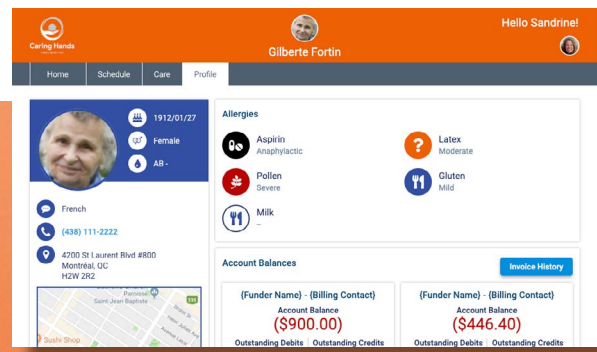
Caring Hands

Gilberte Fortin

Hello Sandrine!

Home | Schedule | Care | Profile

1912/01/27
Female
AB -

French
(438) 111-2222
4200 St Laurent Blvd #800
Montréal, QC
H2W 2R2

Saint Jean Baptiste
Sushi Shop

Allergies

Aspirin
Anaphylactic

Latex
Moderate

Pollen
Severe

Gluten
Mild

Milk
–

Account Balances

Invoice History

{Funder Name} - {Billing Contact}
Account Balance
($900.00)
Outstanding Debits | Outstanding Credits

{Funder Name} - {Billing Contact}
Account Balance
($446.40)
Outstanding Debits | Outstanding Credits